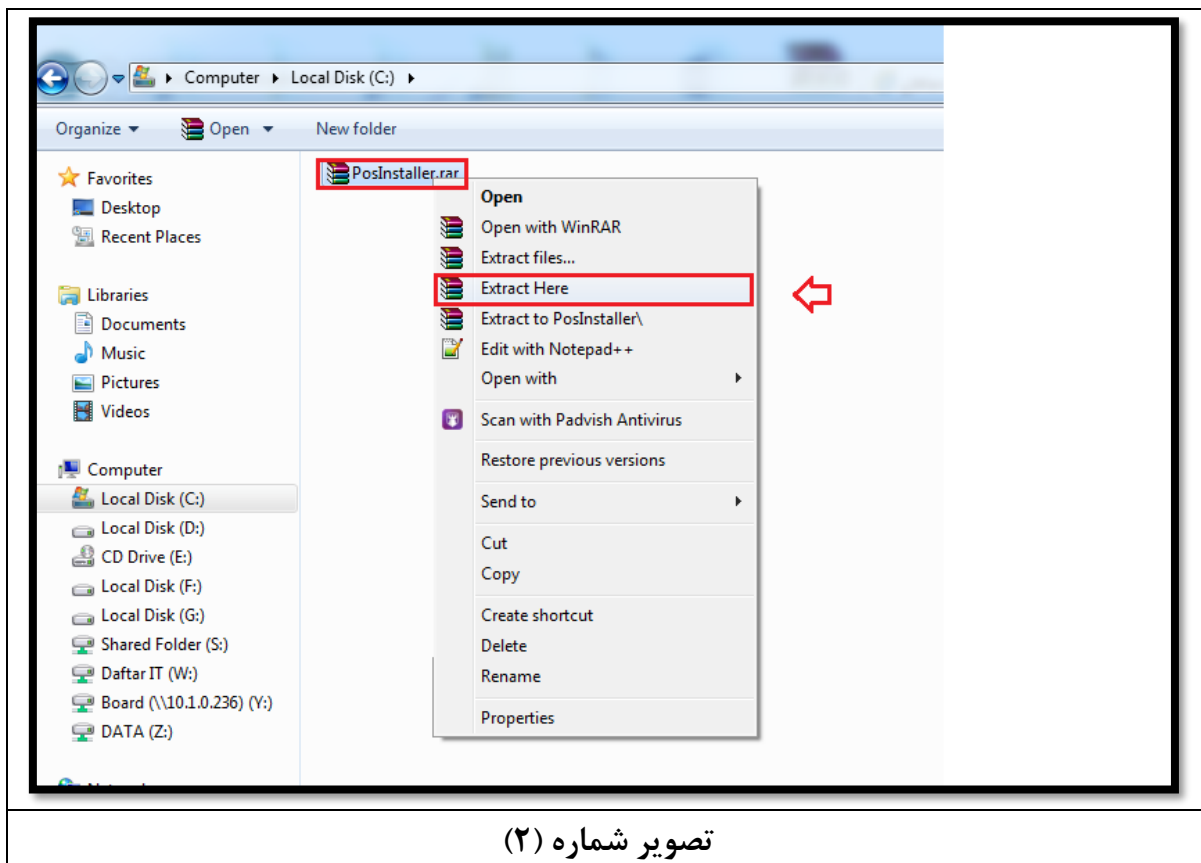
Computer ▸ Local Disk (C:) ▸

Organize ▾ Open ▾ New folder

Favorites
Desktop
Recent Places

Libraries
Documents
Music
Pictures
Videos

Computer
Local Disk (C:)
Local Disk (D:)
CD Drive (E:)
Local Disk (F:)
Local Disk (G:)
Shared Folder (S:)
Daftar IT (W:)
Board (\\10.1.0.236) (Y:)
DATA (Z:)

PosInstaller.rar

Open
Open with WinRAR
Extract files...
Extract Here
Extract to PosInstaller\
Edit with Notepad++
Open with
Scan with Padvish Antivirus
Restore previous versions
Send to
Cut
Copy
Create shortcut
Delete
Rename
Properties

تصویر شماره (۲)